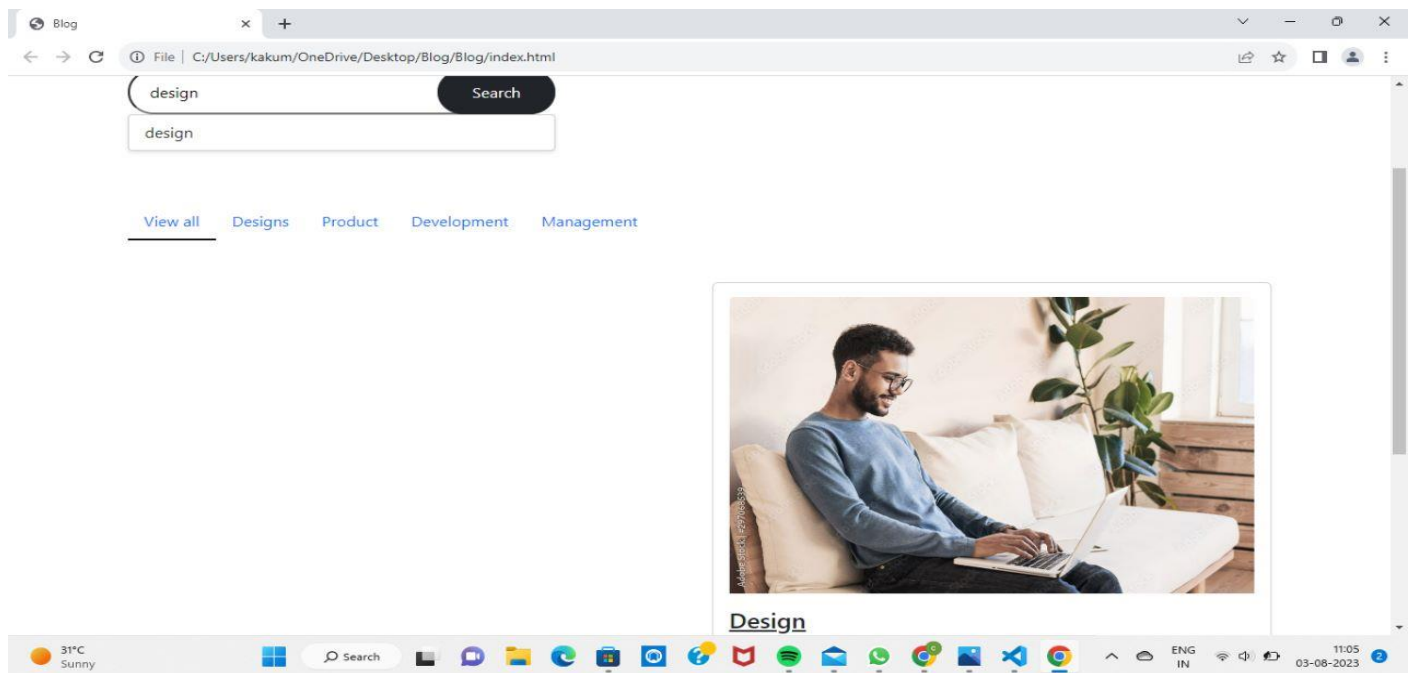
Blog

File | C:/Users/kakum/OneDrive/Desktop/Blog/Blog/index.html

design

Search

design

View all Designs Product Development Management

Adobe Stock | #297068639

Design

31°C
Sunny

Search

ENG
IN

11:05
03-08-2023

2